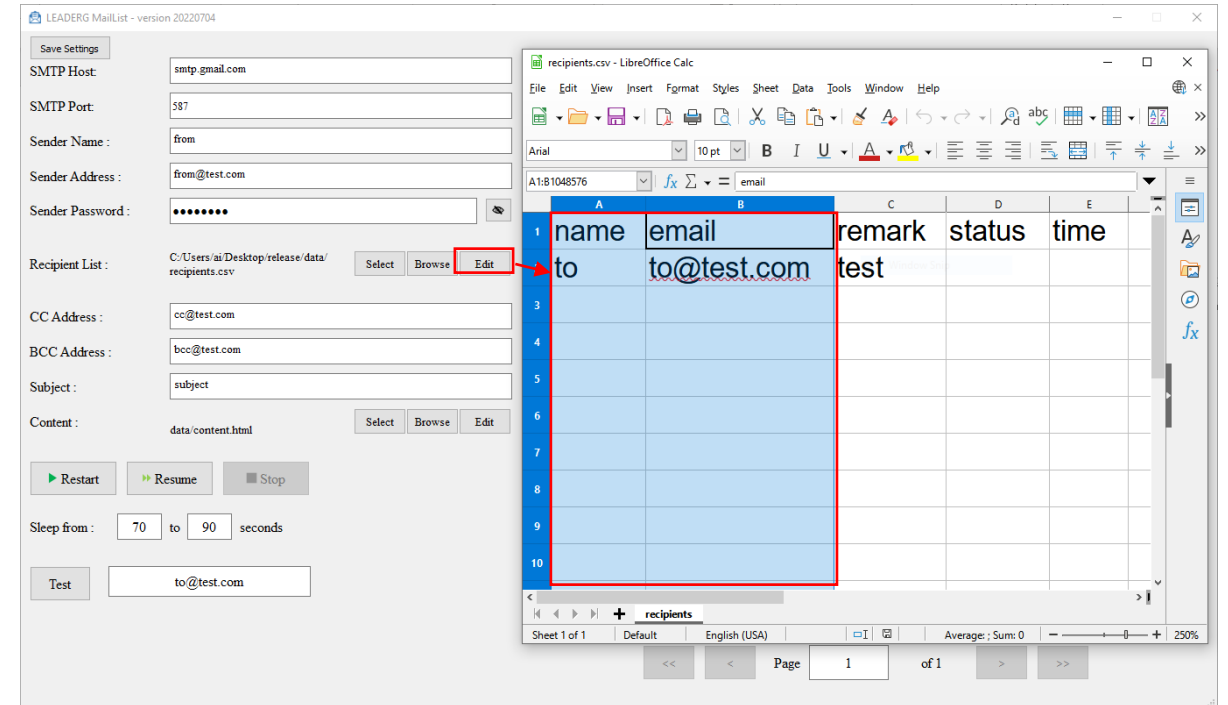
LEADERG MailList - version 20220704

Save Settings

SMTP Host: smtp.gmail.com

SMTP Port: 587

Sender Name : from

Sender Address : from@test.com

Sender Password : ••••••••

Recipient List : C:/Users/ai/Desktop/release/data/recipients.csv Select Browse Edit

CC Address : cc@test.com

BCC Address : bcc@test.com

Subject : subject

Content : data/content.html Select Browse Edit

Restart Resume Stop

Sleep from : 70 to 90 seconds

Test to@test.com

recipients.csv - LibreOffice Calc

File Edit View Insert Format Styles Sheet Data Tools Window Help

Arial 10 pt

A1:B1048576 email

| | A | B | C | D | E |
|---|---|---|---|---|---|
| 1 | name | email | remark | status | time |
| 2 | to | to@test.com | test | | |
| 3 | | | | | |
| 4 | | | | | |
| 5 | | | | | |
| 6 | | | | | |
| 7 | | | | | |
| 8 | | | | | |
| 9 | | | | | |
| 10 | | | | | |

recipients

Sheet 1 of 1 Default English (USA) Average: ; Sum: 0 250%

<< < Page 1 of 1 > >>